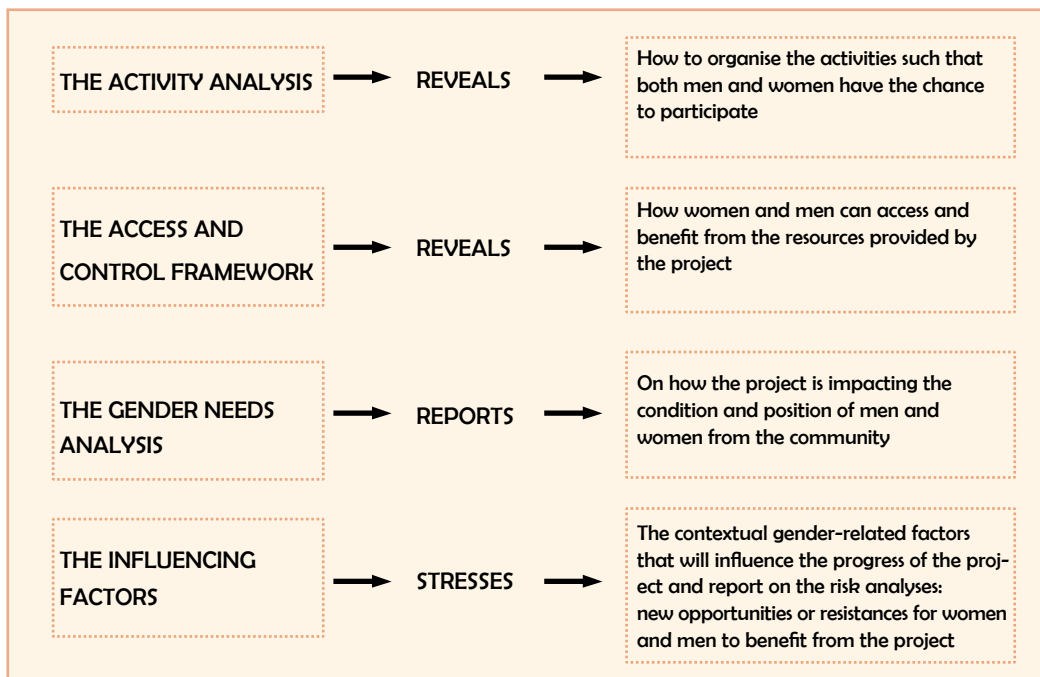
THE ACTIVITY ANALYSIS

REVEALS

How to organise the activities such that both men and women have the chance to participate

THE ACCESS AND CONTROL FRAMEWORK

REVEALS

How women and men can access and benefit from the resources provided by the project

THE GENDER NEEDS ANALYSIS

REPORTS

On how the project is impacting the condition and position of men and women from the community

THE INFLUENCING FACTORS

STRESSES

The contextual gender-related factors that will influence the progress of the project and report on the risk analyses: new opportunities or resistances for women and men to benefit from the project